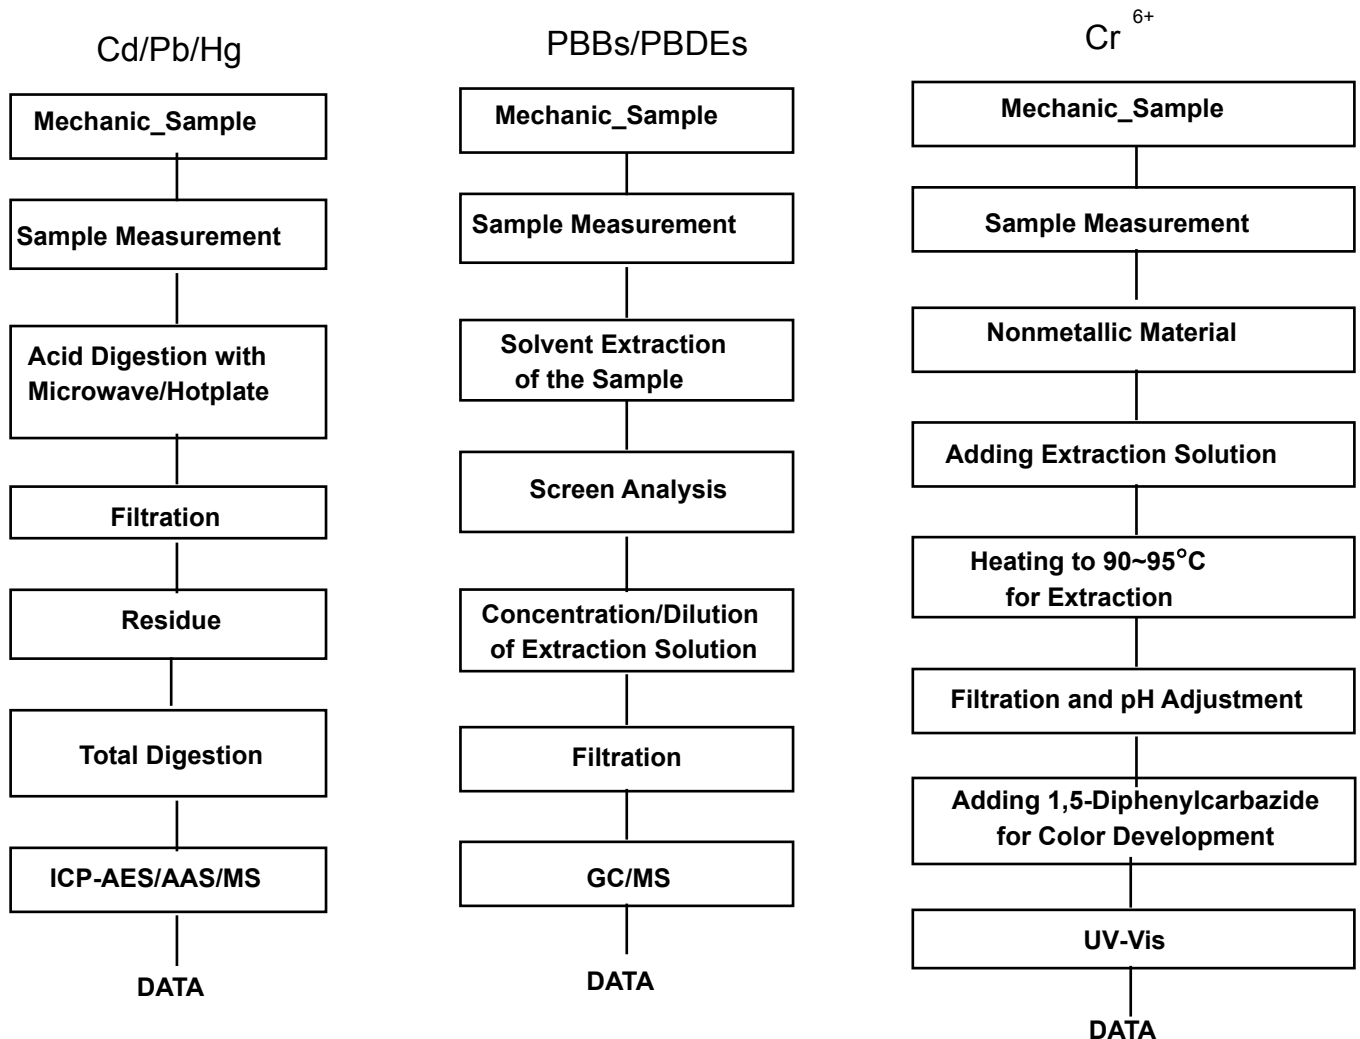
Cd/Pb/Hg

Mechanic_Sample

Sample Measurement

Acid Digestion with Microwave/Hotplate

Filtration

Residue

Total Digestion

ICP-AES/AAS/MS

DATA

PBBs/PBDEs

Mechanic_Sample

Sample Measurement

Solvent Extraction of the Sample

Screen Analysis

Concentration/Dilution of Extraction Solution

Filtration

GC/MS

DATA

$Cr^{6+}$

Mechanic_Sample

Sample Measurement

Nonmetallic Material

Adding Extraction Solution

Heating to 90~95°C for Extraction

Filtration and pH Adjustment

Adding 1,5-Diphenylcarbazide for Color Development

UV-Vis

DATA